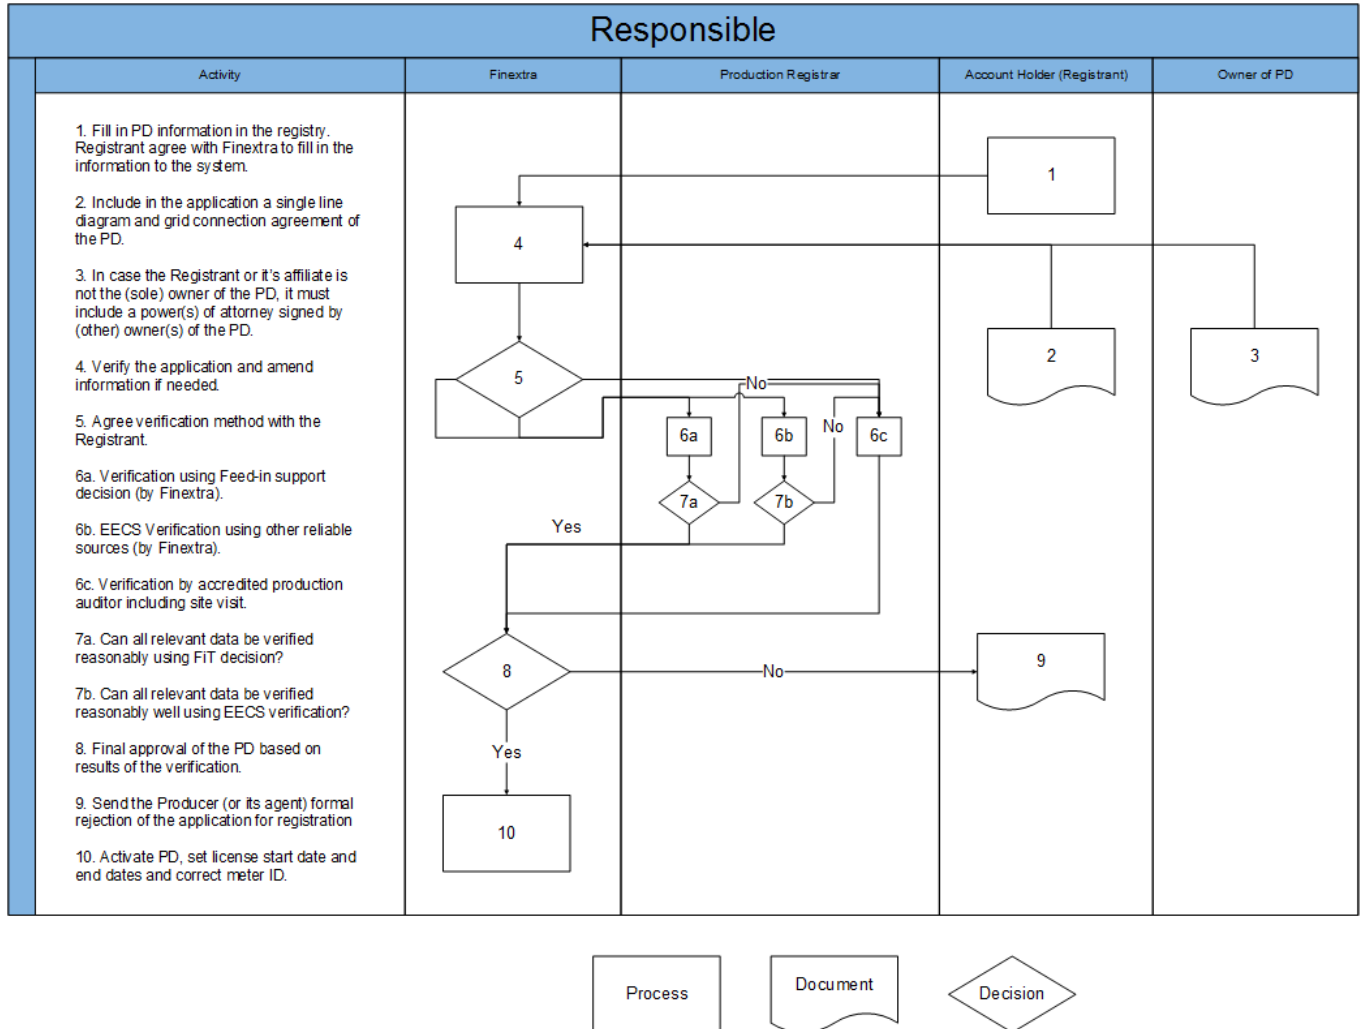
Responsible

| Activity | Finextra | Production Registrar | Account Holder (Registrant) | Owner of PD |
|---|---|---|---|---|

1. Fill in PD information in the registry. Registrant agree with Finextra to fill in the information to the system.

2. Include in the application a single line diagram and grid connection agreement of the PD.

3. In case the Registrant or it's affiliate is not the (sole) owner of the PD, it must include a power(s) of attorney signed by (other) owner(s) of the PD.

4. Verify the application and amend information if needed.

5. Agree verification method with the Registrant.

6a. Verification using Feed-in support decision (by Finextra).

6b. EECS Verification using other reliable sources (by Finextra).

6c. Verification by accredited production auditor including site visit.

7a. Can all relevant data be verified reasonably using FiT decision?

7b. Can all relevant data be verified reasonably well using EECS verification?

8. Final approval of the PD based on results of the verification.

9. Send the Producer (or its agent) formal rejection of the application for registration

10. Activate PD, set license start date and end dates and correct meter ID.

1
4
2
3
5
No
6a
6b
No
6c
7a
7b
Yes
8
No
9
Yes
10

Process
Document
Decision